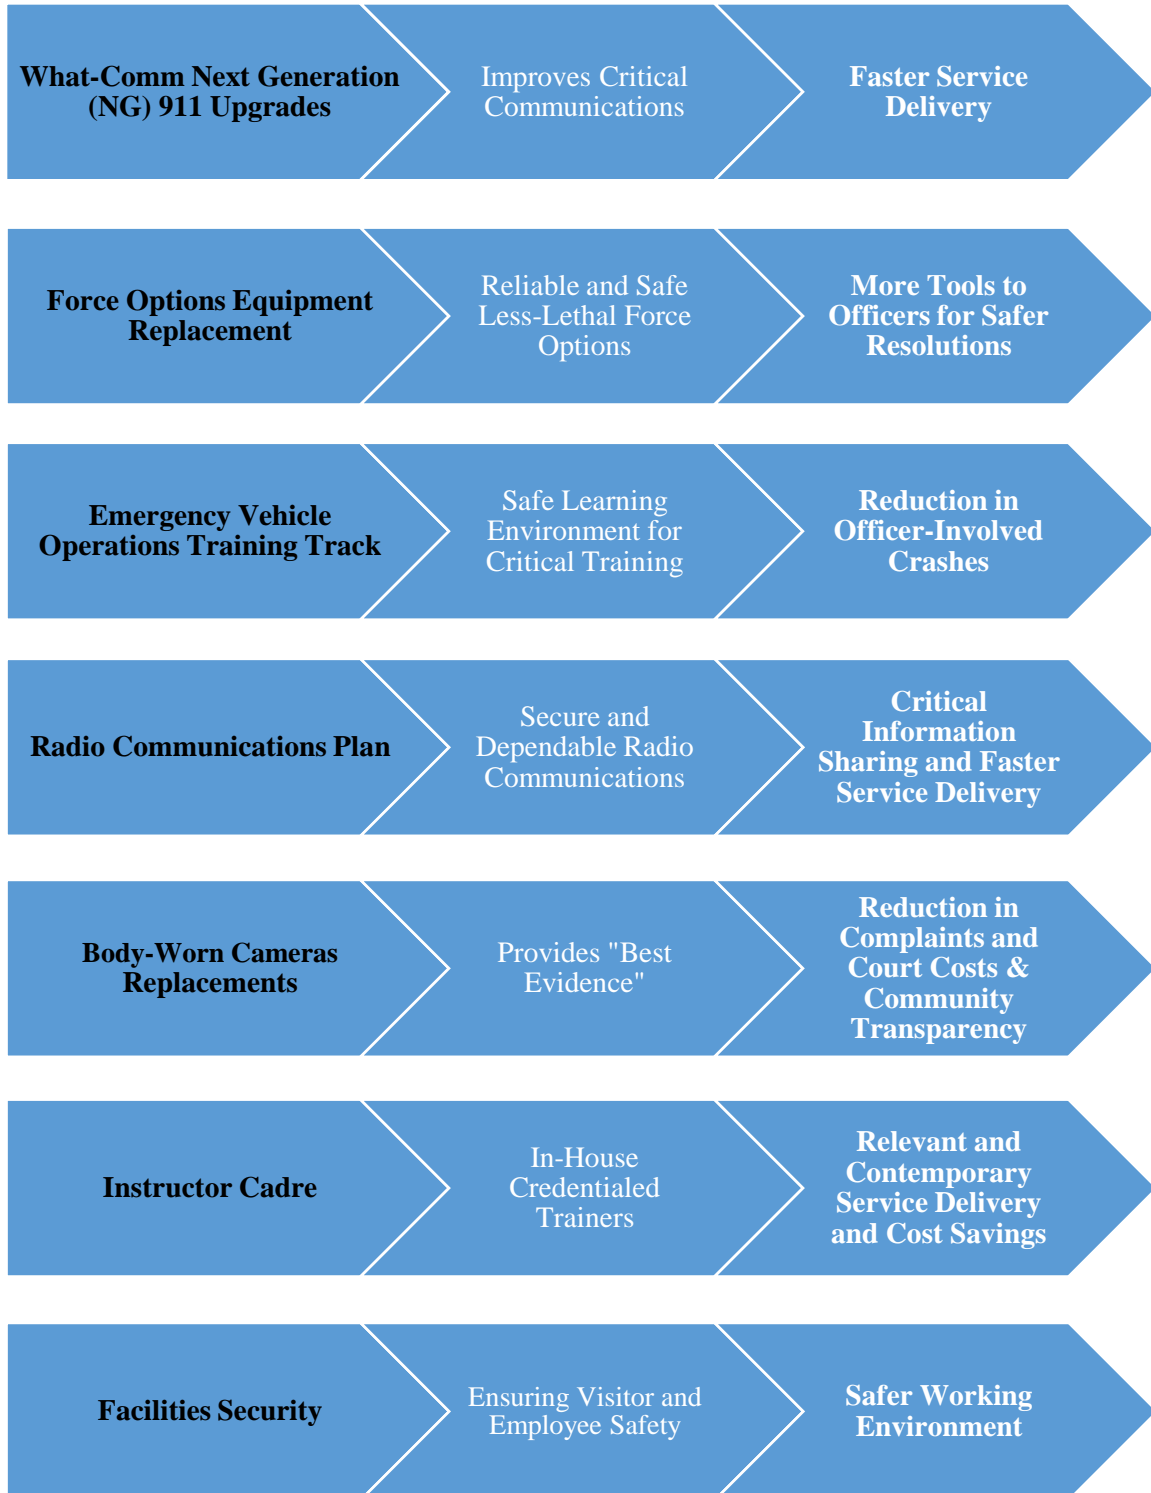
What-Comm Next Generation (NG) 911 Upgrades

Improves Critical Communications

Faster Service Delivery

Force Options Equipment Replacement

Reliable and Safe Less-Lethal Force Options

More Tools to Officers for Safer Resolutions

Emergency Vehicle Operations Training Track

Safe Learning Environment for Critical Training

Reduction in Officer-Involved Crashes

Radio Communications Plan

Secure and Dependable Radio Communications

Critical Information Sharing and Faster Service Delivery

Body-Worn Cameras Replacements

Provides "Best Evidence"

Reduction in Complaints and Court Costs & Community Transparency

Instructor Cadre

In-House Credentialed Trainers

Relevant and Contemporary Service Delivery and Cost Savings

Facilities Security

Ensuring Visitor and Employee Safety

Safer Working Environment